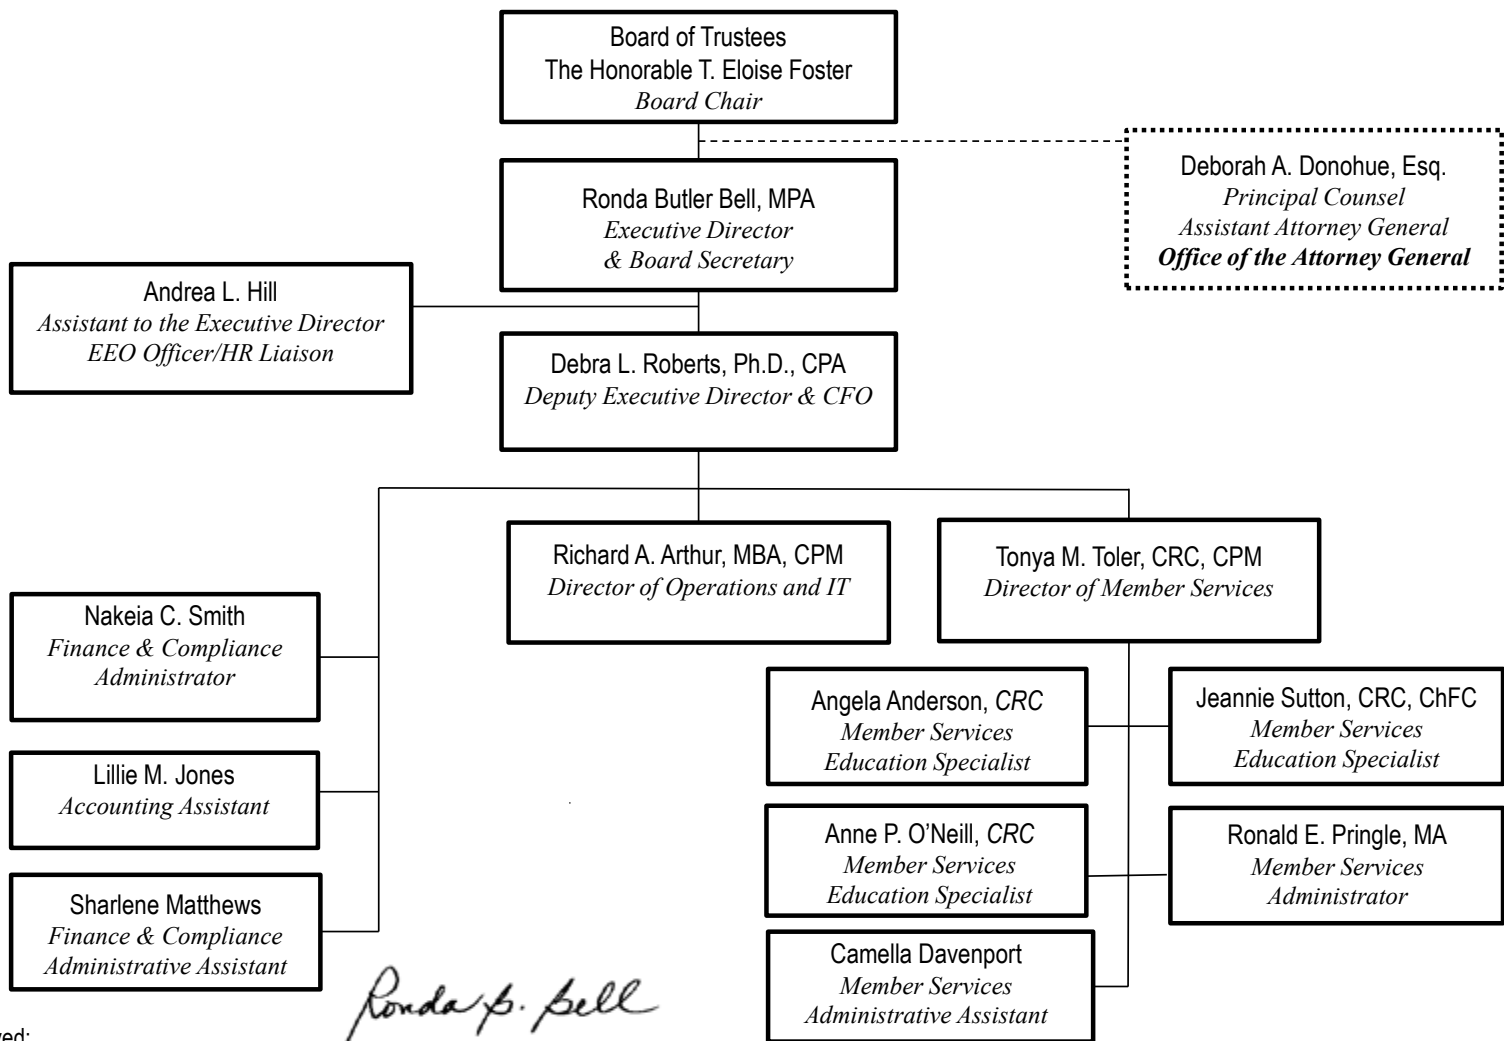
Board of Trustees
The Honorable T. Eloise Foster
*Board Chair*

Deborah A. Donohue, Esq.
*Principal Counsel*
*Assistant Attorney General*
***Office of the Attorney General***

Ronda Butler Bell, MPA
*Executive Director*
*& Board Secretary*

Andrea L. Hill
*Assistant to the Executive Director*
*EEO Officer/HR Liaison*

Debra L. Roberts, Ph.D., CPA
*Deputy Executive Director & CFO*

Richard A. Arthur, MBA, CPM
*Director of Operations and IT*

Tonya M. Toler, CRC, CPM
*Director of Member Services*

Nakeia C. Smith
*Finance & Compliance Administrator*

Lillie M. Jones
*Accounting Assistant*

Sharlene Matthews
*Finance & Compliance Administrative Assistant*

Angela Anderson, *CRC*
*Member Services Education Specialist*

Jeannie Sutton, CRC, ChFC
*Member Services Education Specialist*

Anne P. O'Neill, *CRC*
*Member Services Education Specialist*

Ronald E. Pringle, MA
*Member Services Administrator*

Camella Davenport
*Member Services Administrative Assistant*

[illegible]ed:

Ronda B. Bell